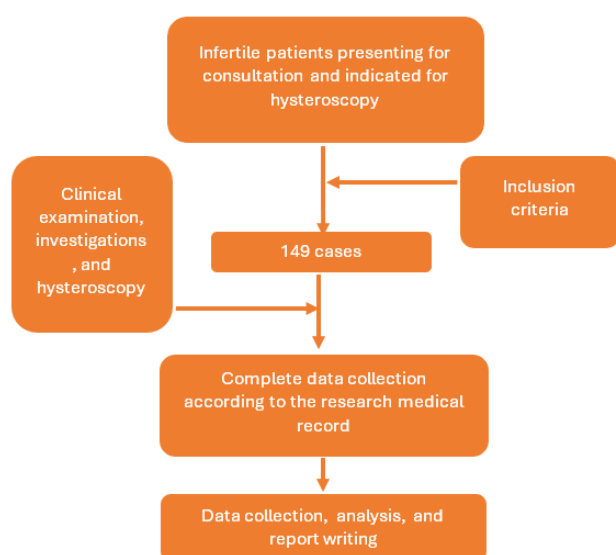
Infertile patients presenting for consultation and indicated for hysteroscopy

Inclusion criteria

Clinical examination, investigations , and hysteroscopy

149 cases

Complete data collection according to the research medical record

Data collection, analysis, and report writing